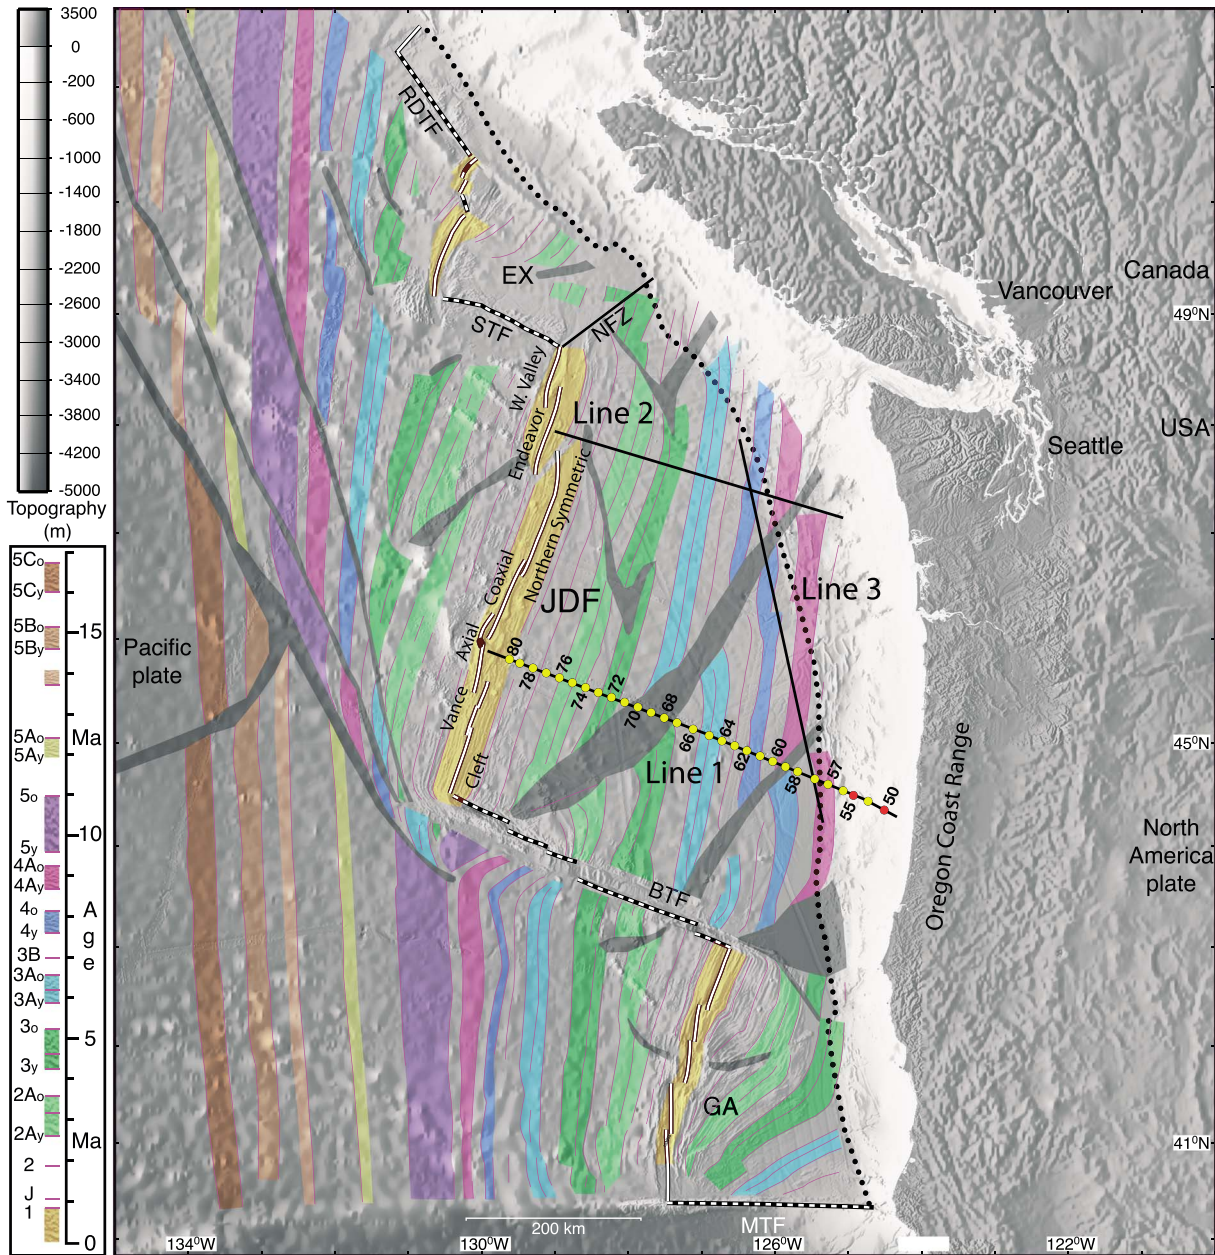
3500
0
-200
-600
-1000
-1400
-1800
-2200
-2600
-3000
-3400
-3800
-4200
-5000
Topography (m)

5Co
5Cy
5Bo
5By
5Ao
5Ay
5o
5y
4Ao
4Ay
4o
4y
3B
3Ao
3Ay
3o
3y
2Ao
2Ay
2
J
1

15
Ma
10
Age
5
Ma
0

RDTF
EX
STF
NFZ
W. Valley
Endeavor
Line 2
Northern Symmetric
Coaxial
JDF
Axial
Vance
Cleft
Line 3
Line 1
Pacific plate
80
78
76
74
72
70
68
66
64
62
60
58
57
55
50
BTF
GA
MTF
Vancouver
Canada
49°N
USA
Seattle
45°N
Oregon Coast Range
North America plate
41°N
200 km
134°W
130°W
126°W
122°W